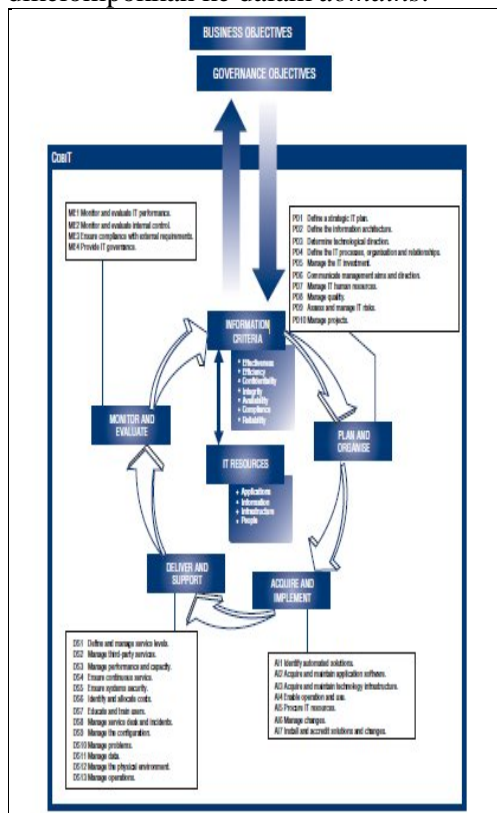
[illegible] *domains*.

BUSINESS OBJECTIVES

GOVERNANCE OBJECTIVES

COBIT

ME1 Monitor and evaluate IT performance.
ME2 Monitor and evaluate internal control.
ME3 Ensure compliance with external requirements.
ME4 Provide IT governance.

PO1 Define a strategic IT plan.
PO2 Define the information architecture.
PO3 Determine technological direction.
PO4 Define the IT processes, organisation and relationships.
PO5 Manage the IT investment.
PO6 Communicate management aims and direction.
PO7 Manage IT human resources.
PO8 Manage quality.
PO9 Assess and manage IT risks.
PO10 Manage projects.

INFORMATION CRITERIA

• Effectiveness
• Efficiency
• Confidentiality
• Integrity
• Availability
• Compliance
• Reliability

MONITOR AND EVALUATE

PLAN AND ORGANISE

IT RESOURCES

• Applications
• Information
• Infrastructure
• People

DELIVER AND SUPPORT

ACQUIRE AND IMPLEMENT

DS1 Define and manage service levels.
DS2 Manage third-party services.
DS3 Manage performance and capacity.
DS4 Ensure continuous service.
DS5 Ensure systems security.
DS6 Identify and allocate costs.
DS7 Educate and train users.
DS8 Manage service desk and incidents.
DS9 Manage the configuration.
DS10 Manage problems.
DS11 Manage data.
DS12 Manage the physical environment.
DS13 Manage operations.

AI1 Identify automated solutions.
AI2 Acquire and maintain application software.
AI3 Acquire and maintain technology infrastructure.
AI4 Enable operation and use.
AI5 Procure IT resources.
AI6 Manage changes.
AI7 Install and accredit solutions and changes.